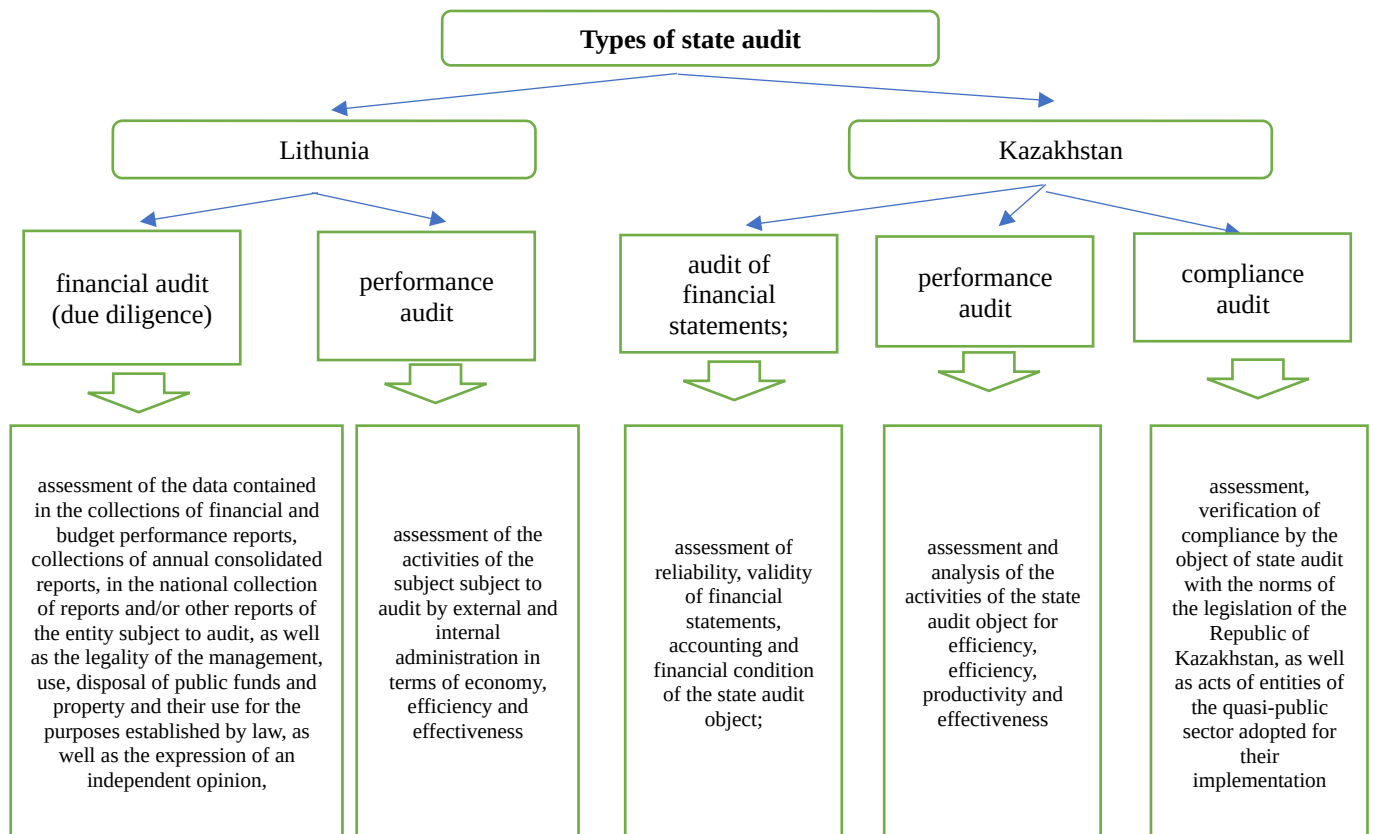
Types of state audit

Lithunia

Kazakhstan

financial audit (due diligence)

performance audit

audit of financial statements;

performance audit

compliance audit

assessment of the data contained in the collections of financial and budget performance reports, collections of annual consolidated reports, in the national collection of reports and/or other reports of the entity subject to audit, as well as the legality of the management, use, disposal of public funds and property and their use for the purposes established by law, as well as the expression of an independent opinion,

assessment of the activities of the subject subject to audit by external and internal administration in terms of economy, efficiency and effectiveness

assessment of reliability, validity of financial statements, accounting and financial condition of the state audit object;

assessment and analysis of the activities of the state audit object for efficiency, efficiency, productivity and effectiveness

assessment, verification of compliance by the object of state audit with the norms of the legislation of the Republic of Kazakhstan, as well as acts of entities of the quasi-public sector adopted for their implementation